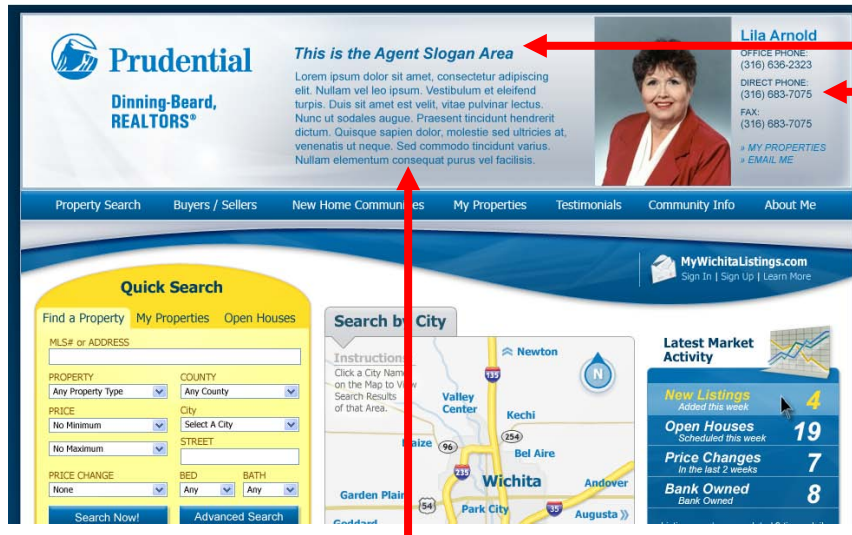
Prudential

Dinning-Beard, REALTORS®

This is the Agent Slogan Area

Lorem ipsum dolor sit amet, consectetur adipiscing elit. Nullam vel leo ipsum. Vestibulum et eleifend turpis. Duis sit amet est velit, vitae pulvinar lectus. Nunc ut sodales augue. Praesent tincidunt hendrerit dictum. Quisque sapien dolor, molestie sed ultricies at, venenatis ut neque. Sed commodo tincidunt varius. Nullam elementum consequat purus vel facilisis.

Lila Arnold
OFFICE PHONE:
(316) 636-2323
DIRECT PHONE:
(316) 683-7075
FAX:
(316) 683-7075
» MY PROPERTIES
» EMAIL ME

Property Search | Buyers / Sellers | New Home Communities | My Properties | Testimonials | Community Info | About Me

MyWichitaListings.com
Sign In | Sign Up | Learn More

Quick Search
Find a Property | My Properties | Open Houses
MLS# or ADDRESS
PROPERTY
Any Property Type
COUNTY
Any County
PRICE
No Minimum
City
Select A City
No Maximum
STREET
PRICE CHANGE
None
BED
Any
BATH
Any
Search Now!
Advanced Search

Search by City
Instructions
Click a City Name on the Map to View Search Results of that Area.
Newton
Valley Center
Kechi
Maize
96
254
Bel Aire
135
235
Wichita
Andover
Garden Plain
54
Park City
35
Augusta
Goddard
N

Latest Market Activity
New Listings
Added this week
4
Open Houses
Scheduled this week
19
Price Changes
In the last 2 weeks
7
Bank Owned
Bank Owned
8